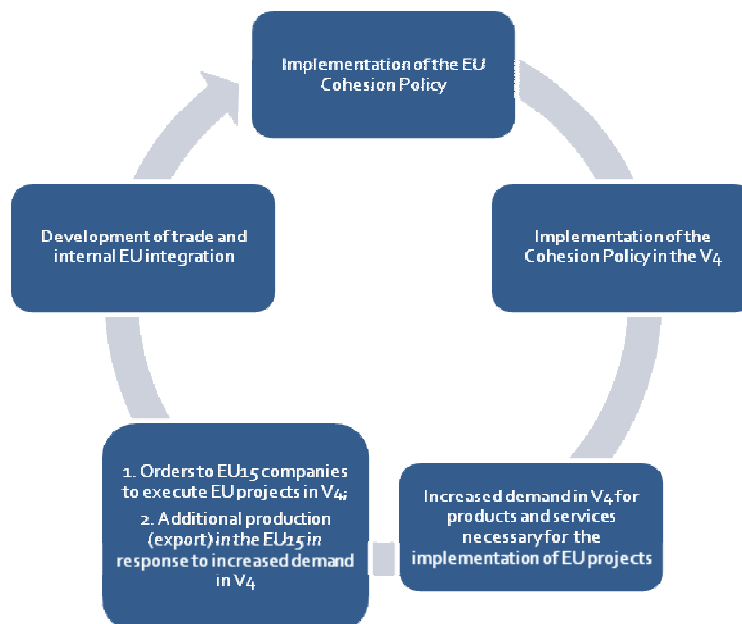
Implementation of the EU Cohesion Policy

Implementation of the Cohesion Policy in the V4

Increased demand in V4 for products and services necessary for the implementation of EU projects

1. Orders to EU15 companies to execute EU projects in V4;
2. Additional production (export) *in the EU15 in* response to increased demand in V4

Development of trade and internal EU integration